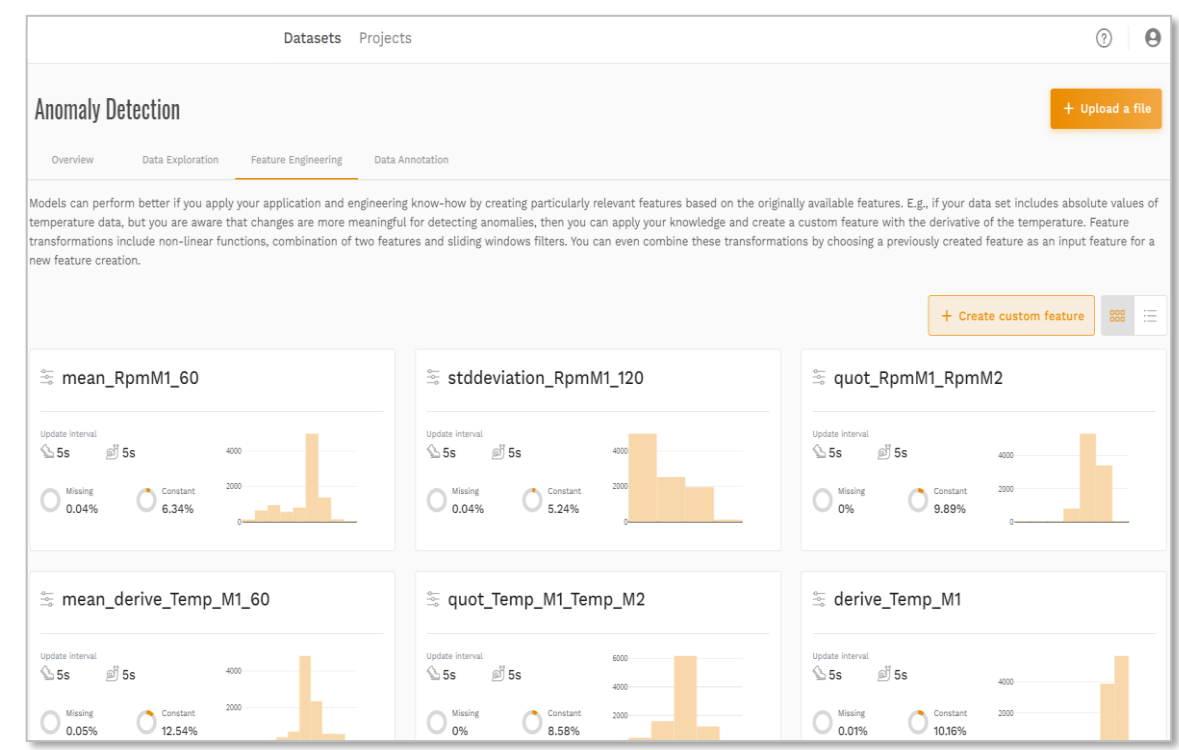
Datasets Projects

Anomaly Detection

+ Upload a file

Overview Data Exploration Feature Engineering Data Annotation

Models can perform better if you apply your application and engineering know-how by creating particularly relevant features based on the originally available features. E.g., if your data set includes absolute values of temperature data, but you are aware that changes are more meaningful for detecting anomalies, then you can apply your knowledge and create a custom feature with the derivative of the temperature. Feature transformations include non-linear functions, combination of two features and sliding windows filters. You can even combine these transformations by choosing a previously created feature as an input feature for a new feature creation.

+ Create custom feature

mean_RpmM1_60

Update interval
5s 5s
Missing 0.04%
Constant 6.34%
4000
2000
0

stddeviation_RpmM1_120

Update interval
5s 5s
Missing 0.04%
Constant 5.24%
4000
2000
0

quot_RpmM1_RpmM2

Update interval
5s 5s
Missing 0%
Constant 9.89%
4000
2000
0

mean_derive_Temp_M1_60

Update interval
5s 5s
Missing 0.05%
Constant 12.54%
4000
2000

quot_Temp_M1_Temp_M2

Update interval
5s 5s
Missing 0%
Constant 8.58%
6000
4000
2000

derive_Temp_M1

Update interval
5s 5s
Missing 0.01%
Constant 10.16%
4000
2000